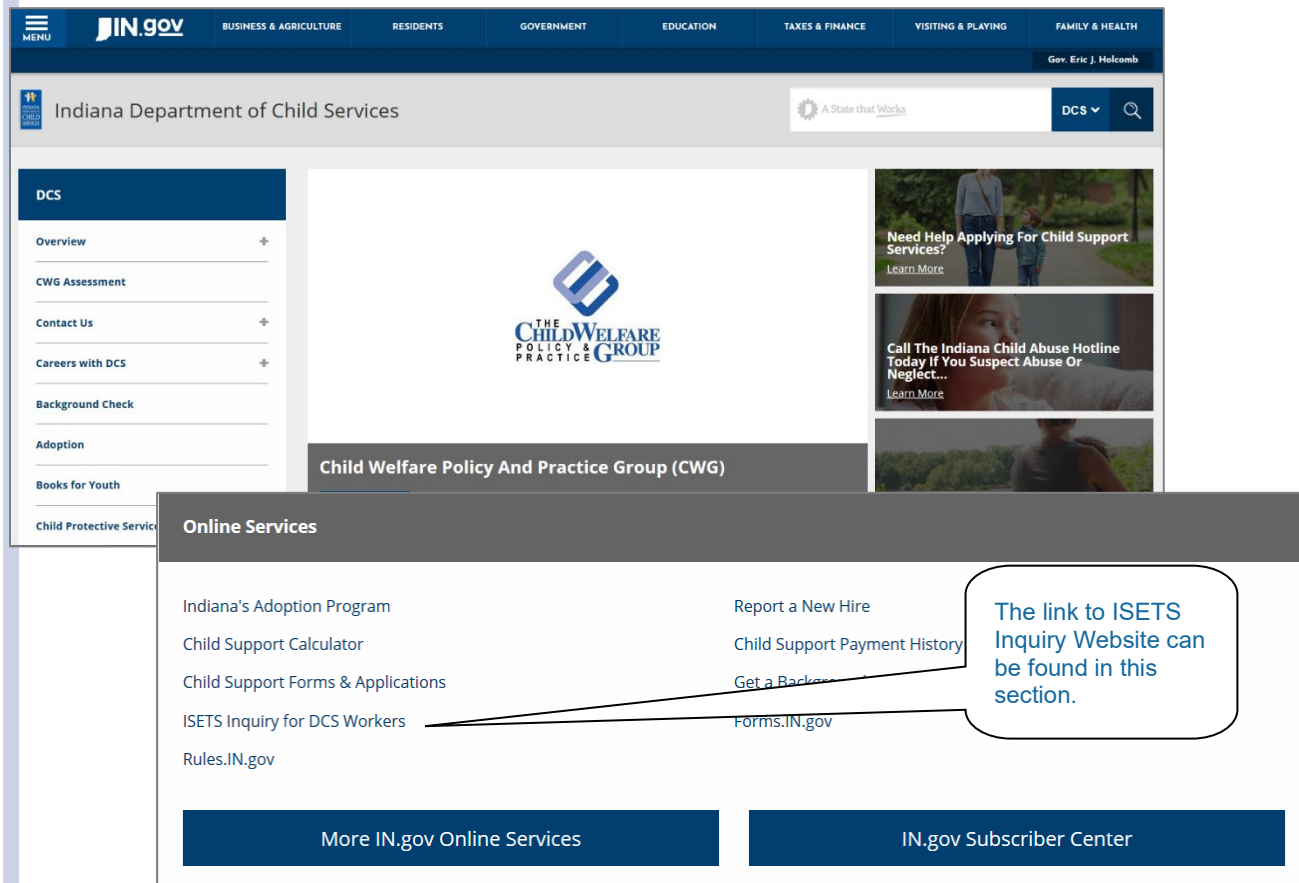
MENU

IN.gov

BUSINESS & AGRICULTURE | RESIDENTS | GOVERNMENT | EDUCATION | TAXES & FINANCE | VISITING & PLAYING | FAMILY & HEALTH

Gov. Eric J. Holcomb

INDIANA CHILD SERVICES

Indiana Department of Child Services

A State that Works

DCS

DCS

Overview +

CWG Assessment

Contact Us +

Careers with DCS +

Background Check

Adoption

Books for Youth

Child Protective Servic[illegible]

THE CHILDWELFARE POLICY & PRACTICE GROUP

Child Welfare Policy And Practice Group (CWG)

Need Help Applying For Child Support Services?
Learn More

Call The Indiana Child Abuse Hotline Today If You Suspect Abuse Or Neglect...
Learn More

Online Services

Indiana's Adoption Program

Child Support Calculator

Child Support Forms & Applications

ISETS Inquiry for DCS Workers

Rules.IN.gov

Report a New Hire

Child Support Payment History

Get a Backgro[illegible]

Forms.IN.gov

The link to ISETS Inquiry Website can be found in this section.

More IN.gov Online Services

IN.gov Subscriber Center